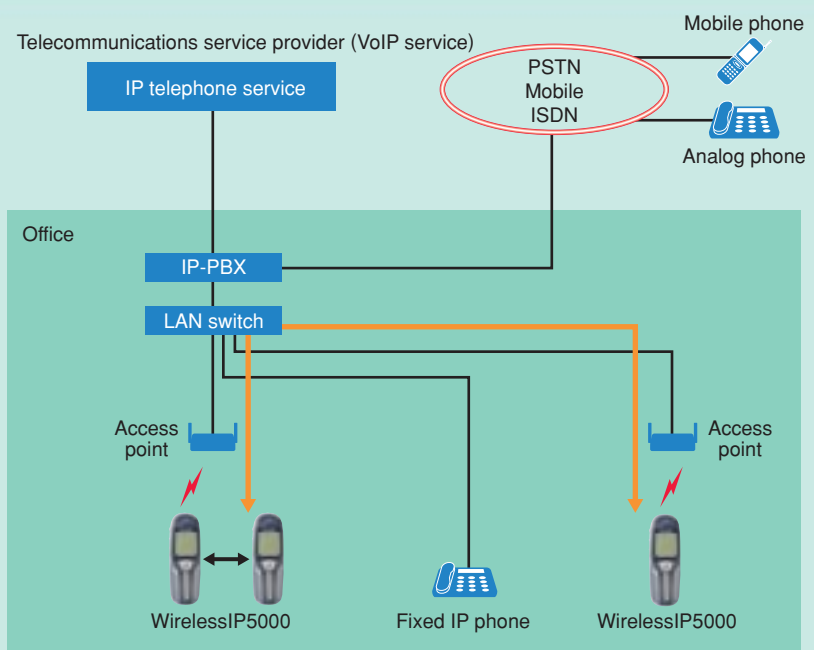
Telecommunications service provider (VoIP service)

IP telephone service

PSTN
Mobile
ISDN

Mobile phone

Analog phone

Office

IP-PBX

LAN switch

Access point

Access point

WirelessIP5000

Fixed IP phone

WirelessIP5000